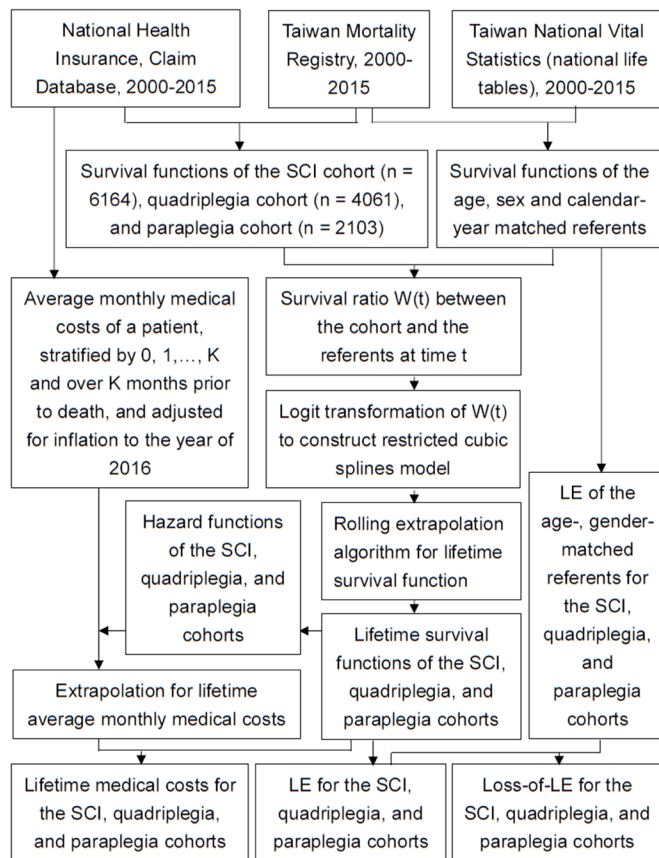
National Health Insurance, Claim Database, 2000-2015

Taiwan Mortality Registry, 2000-2015

Taiwan National Vital Statistics (national life tables), 2000-2015

Survival functions of the SCI cohort (n = 6164), quadriplegia cohort (n = 4061), and paraplegia cohort (n = 2103)

Survival functions of the age, sex and calendar-year matched referents

Average monthly medical costs of a patient, stratified by 0, 1,…, K and over K months prior to death, and adjusted for inflation to the year of 2016

Survival ratio W(t) between the cohort and the referents at time t

Logit transformation of W(t) to construct restricted cubic splines model

Hazard functions of the SCI, quadriplegia, and paraplegia cohorts

Rolling extrapolation algorithm for lifetime survival function

LE of the age-, gender-matched referents for the SCI, quadriplegia, and paraplegia cohorts

Lifetime survival functions of the SCI, quadriplegia, and paraplegia cohorts

Extrapolation for lifetime average monthly medical costs

Lifetime medical costs for the SCI, quadriplegia, and paraplegia cohorts

LE for the SCI, quadriplegia, and paraplegia cohorts

Loss-of-LE for the SCI, quadriplegia, and paraplegia cohorts